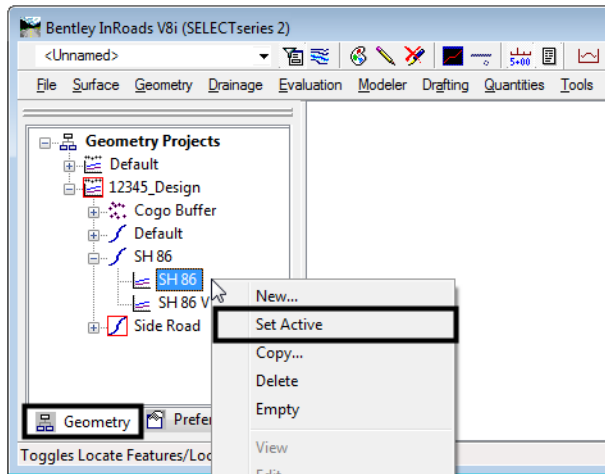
Bentley InRoads V8i (SELECTseries 2)

<Unnamed>

File Surface Geometry Drainage Evaluation Modeler Drafting Quantities Tools

Geometry Projects
Default
12345_Design
Cogo Buffer
Default
SH 86
SH 86
SH 86 V
Side Road

New...
Set Active
Copy...
Delete
Empty
View
Edit

Geometry
Prefe

Toggles Locate Features/Lo